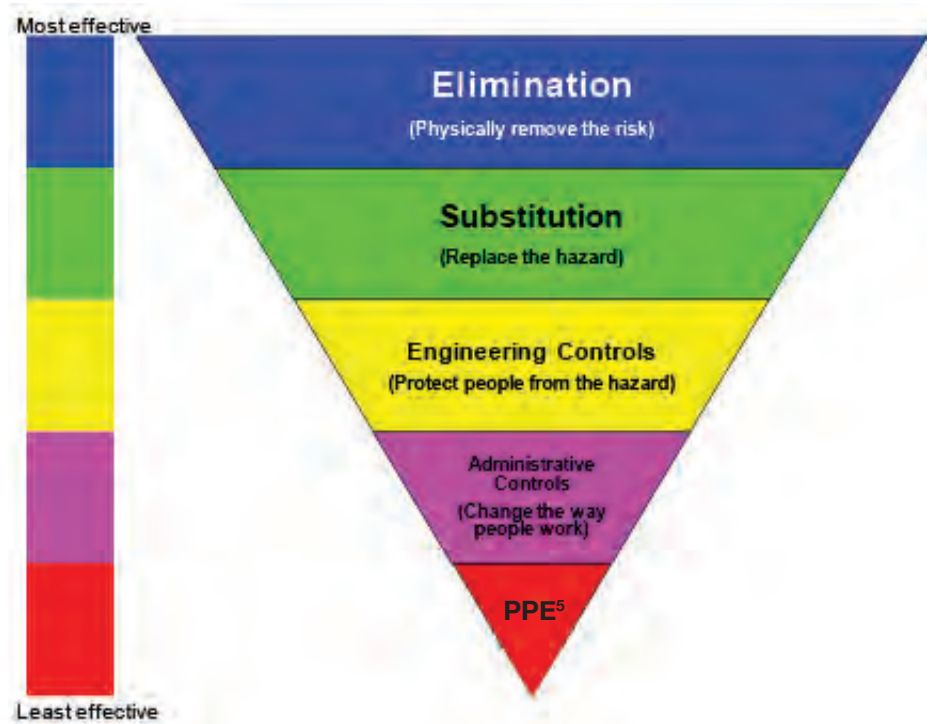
Most effective

Elimination
(Physically remove the risk)

Substitution
(Replace the hazard)

Engineering Controls
(Protect people from the hazard)

Administrative Controls
(Change the way people work)

PPE$^5$

Least effective